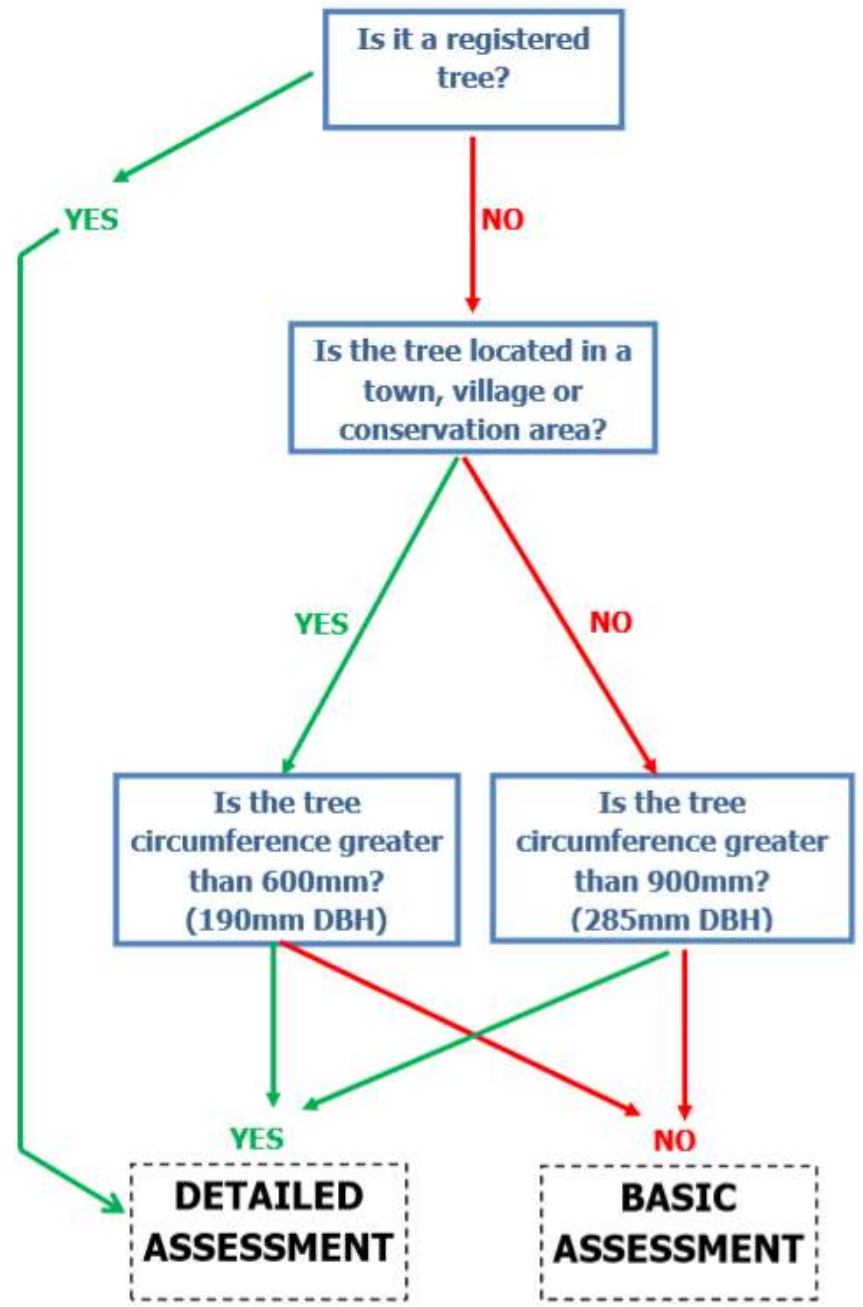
Is it a registered tree?

YES

NO

Is the tree located in a town, village or conservation area?

YES

NO

Is the tree circumference greater than 600mm? (190mm DBH)

Is the tree circumference greater than 900mm? (285mm DBH)

YES

NO

DETAILED ASSESSMENT

BASIC ASSESSMENT